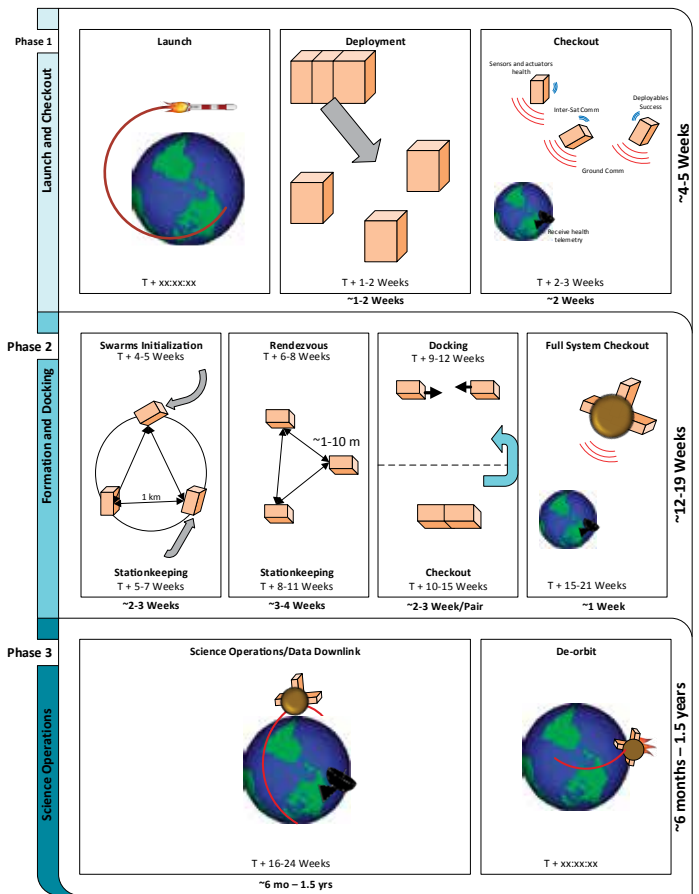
Phase 1

Launch and Checkout

Launch

T + xx:xx:xx

Deployment

T + 1-2 Weeks

~1-2 Weeks

Checkout

Sensors and actuators health

Inter-Sat Comm

Deployables Success

Ground Comm

Receive health telemetry

T + 2-3 Weeks

~2 Weeks

~4-5 Weeks

Phase 2

Formation and Docking

Swarms Initialization
T + 4-5 Weeks

1 km

Stationkeeping
T + 5-7 Weeks

~2-3 Weeks

Rendezvous
T + 6-8 Weeks

~1-10 m

Stationkeeping
T + 8-11 Weeks

~3-4 Weeks

Docking
T + 9-12 Weeks

Checkout
T + 10-15 Weeks

~2-3 Week/Pair

Full System Checkout

T + 15-21 Weeks

~1 Week

~12-19 Weeks

Phase 3

Science Operations

Science Operations/Data Downlink

T + 16-24 Weeks

~6 mo – 1.5 yrs

De-orbit

T + xx:xx:xx

~6 months – 1.5 years